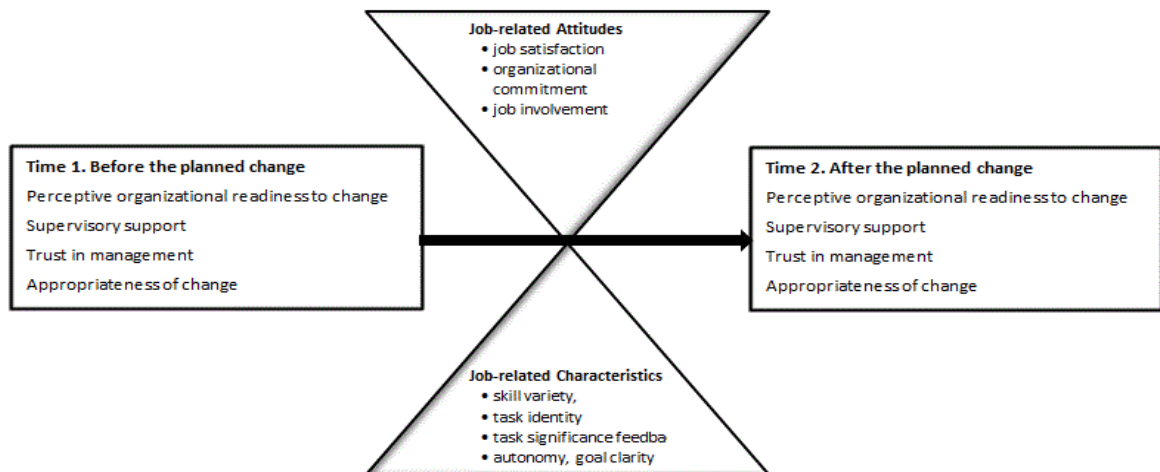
Job-related Attitudes
• job satisfaction
• organizational commitment
• job involvement

Time 1. Before the planned change
Perceptive organizational readinessto change
Supervisory support
Trust in management
Appropriateness of change

Time 2. After the planned change
Perceptive organizational readinessto change
Supervisory support
Trust in management
Appropriateness of change

Job-related Characteristics
• skill variety,
• task identity
• task significance feedba
• autonomy, goal clarity